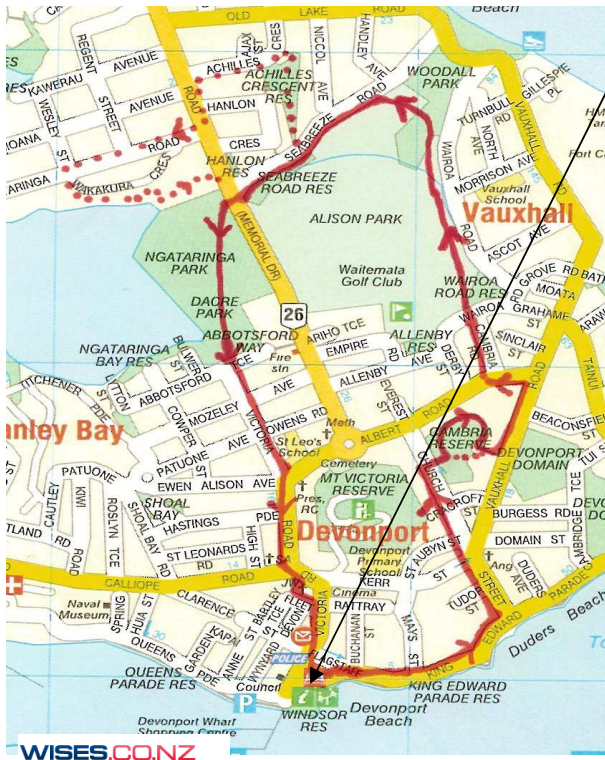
OLD LAKE ROAD
Beach
HANDLEY AVE
NICCOL AVE
CRES
AJAX ST
REGENT ST
KAWERAU AVENUE
AVENUE
ACHILLES
ACHILLES CRESCENT RES
WOODALL PARK
GILLESPIE PL
WESLEY ST
STREET
AVENUE
HANLON
ROAD
SEABREEZE ROAD
TURNBULL ST
NORTH AVE
VAUXHALL
OANA
ROAD
CRES
HANLON RES
SEABREEZE ROAD RES
WAIROA
MORRISON AVE
Vauxhall School
Fort Ca
ARINGA
WAKAKURA CRES
Vauxhall
ALISON PARK
ASCOT AVE
MEMORIAL DR
NGATARINGA PARK
Waitemata Golf Club
WAIROA ROAD RES
GROVE RD
MOATA
BATH
DACRE PARK
26
GRAHAME ST
ABBOTSFORD WAY
ARIHO TCE
ALLENBY RES
WAIROA
CAMBRIA
SINCLAIR ST
NGATARINGA BAY RES
BULWER ST
EMPIRE
RD
AVE
DERBY ST
Fire stn
TCE
ALLENBY
TAINUI
ITCHENER
ABBOTSFORD
AVE
EVEREST ST
ROAD
BEACONSFIE
PDE
LUTTON AVE
COWPER ST
MOZELEY
OWENS RD
Meth
ALBERT ROAD
nley Bay
VICTORIA
St Leo's School
CAMBRIA RESERVE
DEVONPORT DOMAIN
PATUONE
AVE
Cemetery
PATUONE ST
EWEN ALISON AVE
MT VICTORIA RESERVE
KIWI
SHOAL BAY
Pres, RC
CAULEY ST
ROSLYN TCE
HASTINGS
PDE
CHURCH
CRAGROFT ST
BURGESS RD
TCE
DEVO
TLAND
RD
SHOAL BAY RD
HIGH ST
ROAD
Devonport
Devonport Primary School
DOMAIN ST
CAMBRIDGE
ST LEONARDS RD
RD
ST AUBYN ST
VAUXHALL
RD
Ang
KERR
ST
PARADE
CALLIOPE ROAD
ROAD
DUDERS AVE
Naval Museum
CLARENCE
ST BARTLEY
FLETCHER
VICTORIA
RATTRAY
TUDOR ST
STREET
SPRING
HUIA ST
KAPAI
BUCHANAN ST
MAYS ST
Duders Beach
GARDEN
EDWARD
QUEENS PARADE RES
ANNE
WYNYARD ST
POLICE
FLAGSTAFF
KING
Council
KING EDWARD PARADE RES
P
WINDSOR RES
Devonport Beach
Devonport Wharf Shopping Centre
Cinema
WISES.CO.NZ